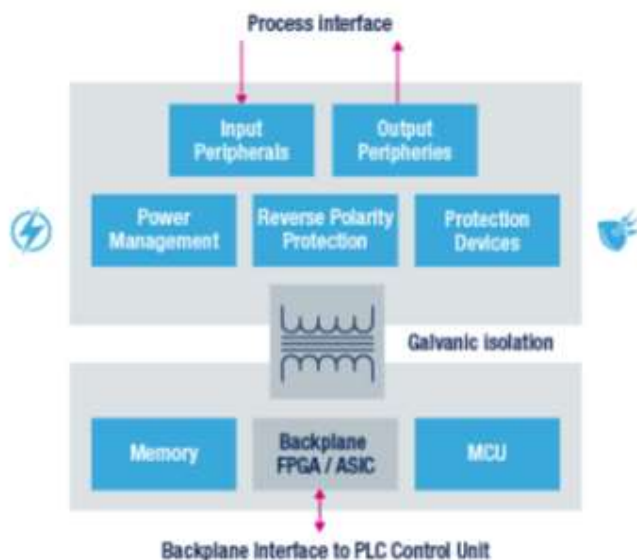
Process Interface

Input Peripherals

Output Peripheries

Power Management

Reverse Polarity Protection

Protection Devices

Galvanic isolation

Memory

Backplane FPGA / ASIC

MCU

Backplane Interface to PLC Control Unit